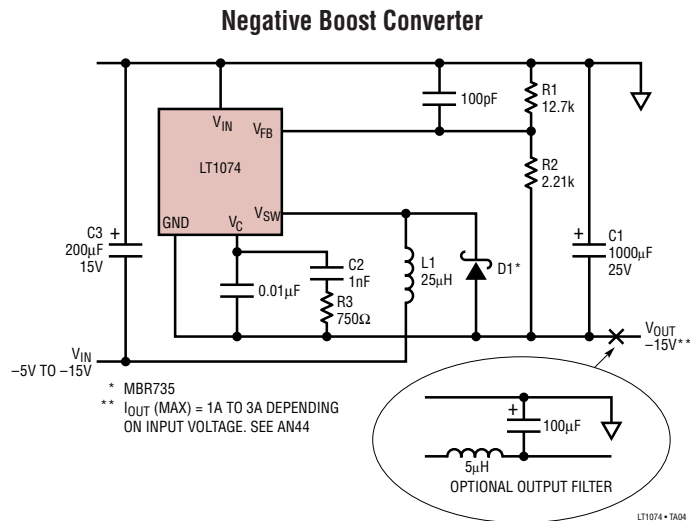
Negative Boost Converter

$V_{IN}$ $V_{FB}$

LT1074

GND $V_C$ $V_{SW}$

100pF

R1 12.7k

R2 2.21k

C3 + 200μF 15V

0.01μF

C2 1nF

R3 750Ω

L1 25μH

D1*

+ C1 1000μF 25V

$V_{IN}$ −5V TO −15V

$V_{OUT}$ −15V**

* MBR735
** $I_{OUT}$ (MAX) = 1A TO 3A DEPENDING ON INPUT VOLTAGE. SEE AN44

+ 100μF

5μH

OPTIONAL OUTPUT FILTER

LT1074 • TA04